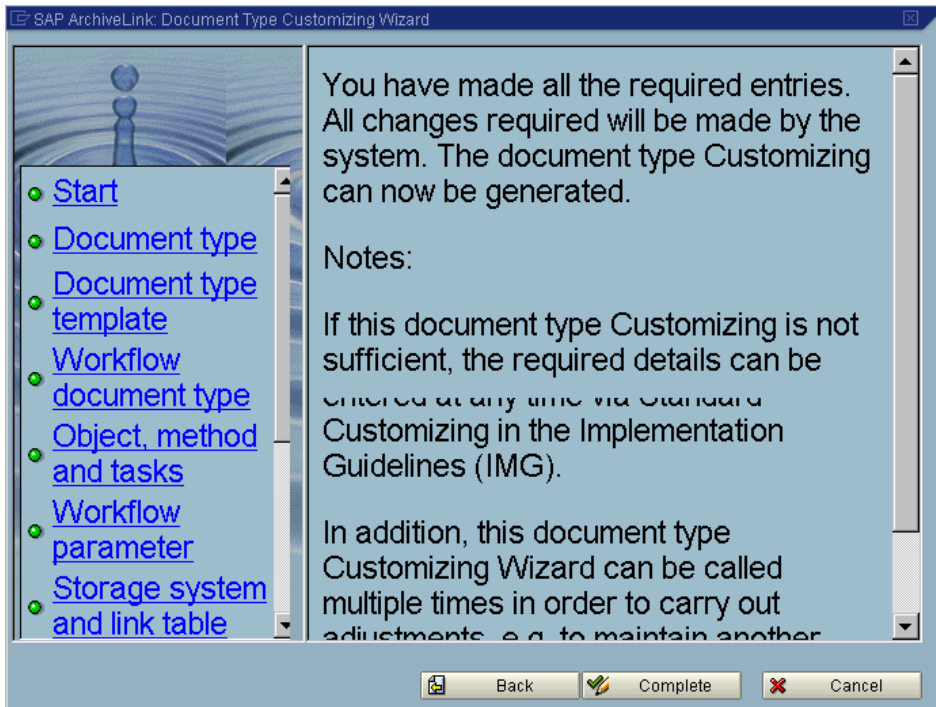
SAP ArchiveLink: Document Type Customizing Wizard

Start

Document type

Document type template

Workflow document type

Object, method and tasks

Workflow parameter

Storage system and link table

You have made all the required entries. All changes required will be made by the system. The document type Customizing can now be generated.

Notes:

If this document type Customizing is not sufficient, the required details can be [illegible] Customizing in the Implementation Guidelines (IMG).

In addition, this document type Customizing Wizard can be called multiple times in order to carry out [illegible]

Back

Complete

Cancel